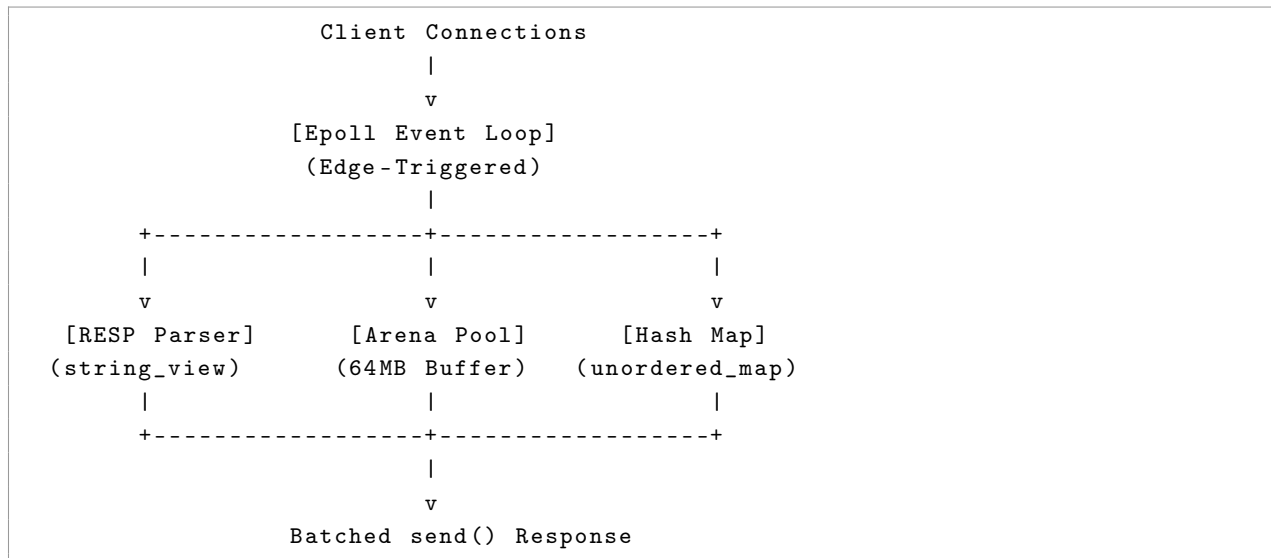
Client Connections
|
v
[Epoll Event Loop]
(Edge-Triggered)
|
+------------------+------------------+
| | |
v v v
[RESP Parser] [Arena Pool] [Hash Map]
(string_view) (64MB Buffer) (unordered_map)
| | |
+------------------+------------------+
|
v
Batched send() Response